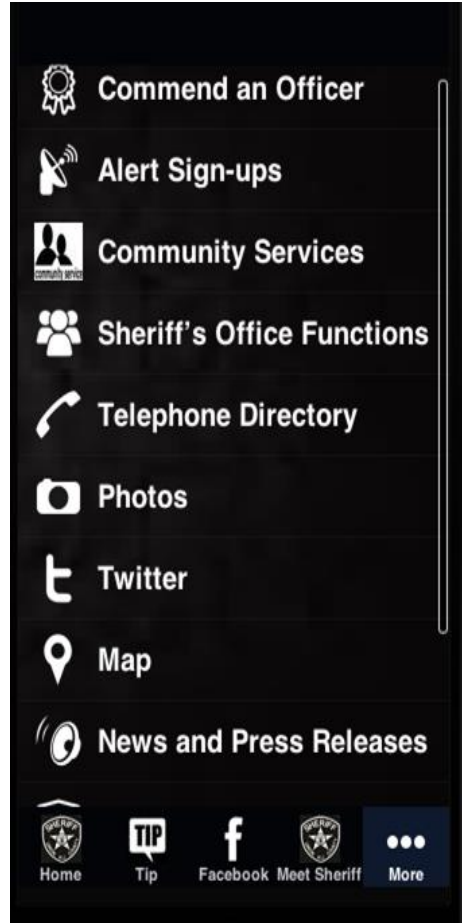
Commend an Officer

Alert Sign-ups

community service

Community Services

Sheriff's Office Functions

Telephone Directory

Photos

Twitter

Map

News and Press Releases

SHERIFF

Home

TIP

Tip

Facebook

SHERIFF

Meet Sheriff

More